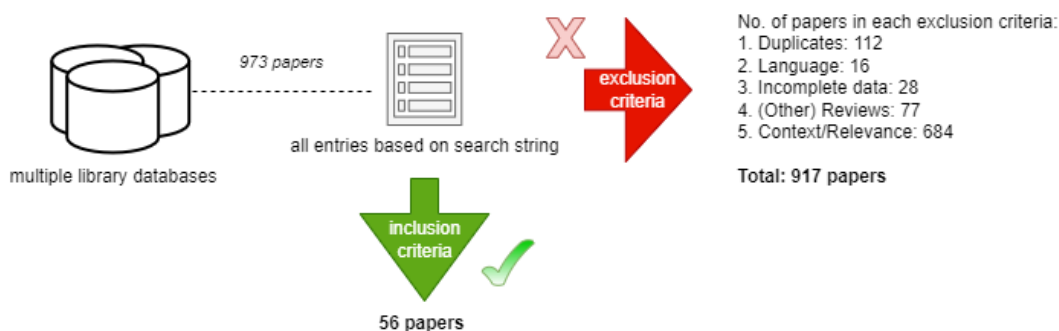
973 papers

multiple library databases

all entries based on search string

exclusion criteria

No. of papers in each exclusion criteria:
1. Duplicates: 112
2. Language: 16
3. Incomplete data: 28
4. (Other) Reviews: 77
5. Context/Relevance: 684

Total: 917 papers

inclusion criteria

56 papers